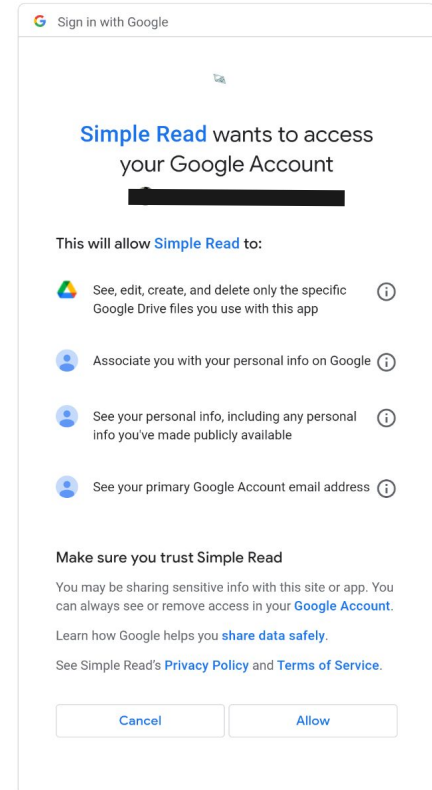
G Sign in with Google

Simple Read wants to access your Google Account

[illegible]

This will allow Simple Read to:

See, edit, create, and delete only the specific Google Drive files you use with this app

Associate you with your personal info on Google

See your personal info, including any personal info you've made publicly available

See your primary Google Account email address

Make sure you trust Simple Read

You may be sharing sensitive info with this site or app. You can always see or remove access in your Google Account.

Learn how Google helps you share data safely.

See Simple Read's Privacy Policy and Terms of Service.

Cancel

Allow